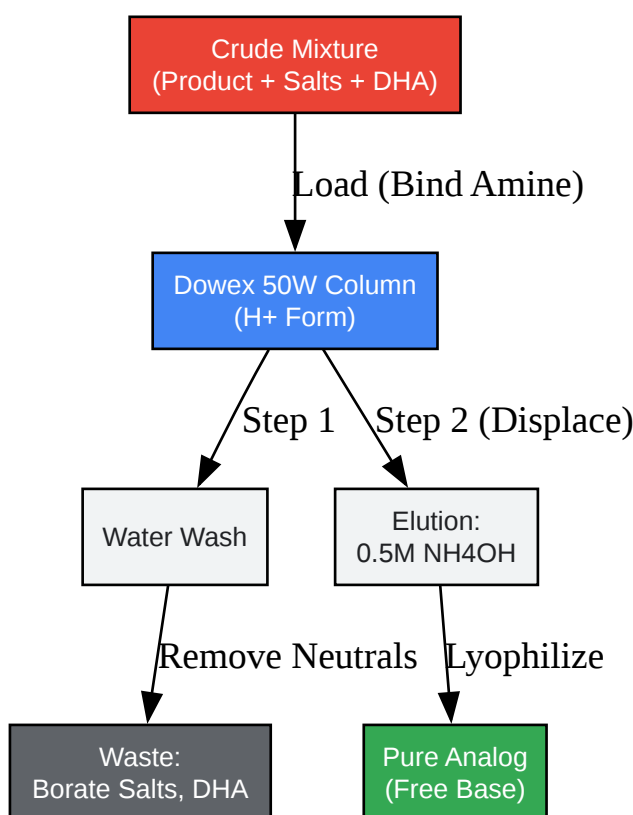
Crude Mixture
(Product + Salts + DHA)

Load (Bind Amine)

Dowex 50W Column
(H+ Form)

Step 1

Step 2 (Displace)

Water Wash

Elution:
0.5M NH4OH

Remove Neutrals

Lyophilize

Waste:
Borate Salts, DHA

Pure Analog
(Free Base)